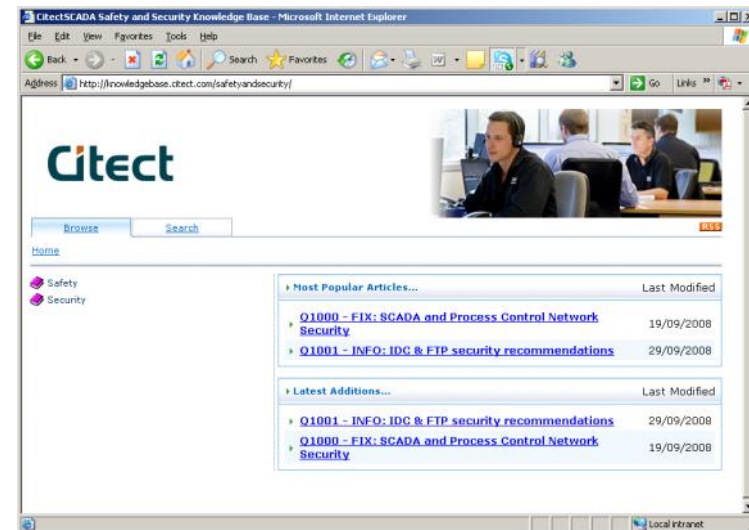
CitectSCADA Safety and Security Knowledge Base - Microsoft Internet Explorer

File Edit View Favorites Tools Help

Back Search Favorites

Address http://knowledgebase.citect.com/safetyandsecurity/ Go Links

Citect

Browse Search

RSS

Home

Safety
Security

Most Popular Articles... | Last Modified
---|---
Q1000 - FIX: SCADA and Process Control Network Security | 19/09/2008
Q1001 - INFO: IDC & FTP security recommendations | 29/09/2008

Latest Additions... | Last Modified
---|---
Q1001 - INFO: IDC & FTP security recommendations | 29/09/2008
Q1000 - FIX: SCADA and Process Control Network Security | 19/09/2008

Local intranet